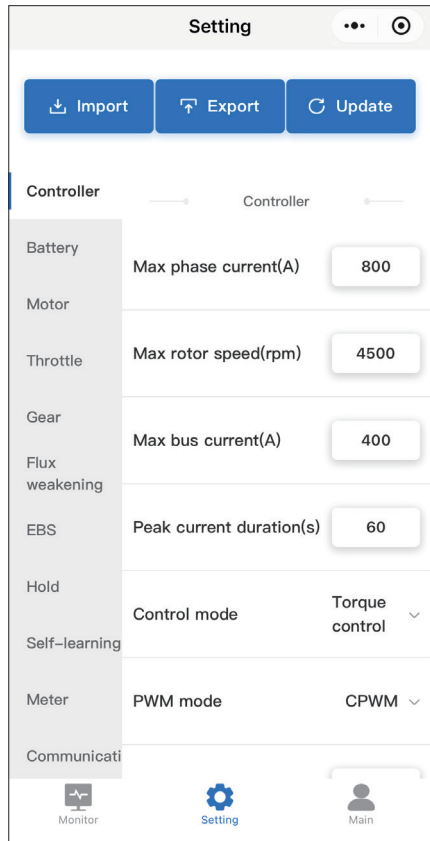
Setting

Import
Export
Update

Controller
Battery
Motor
Throttle
Gear
Flux weakening
EBS
Hold
Self-learning
Meter
Communicati

Controller

Max phase current(A) 800

Max rotor speed(rpm) 4500

Max bus current(A) 400

Peak current duration(s) 60

Control mode Torque control

PWM mode CPWM

Monitor
Setting
Main